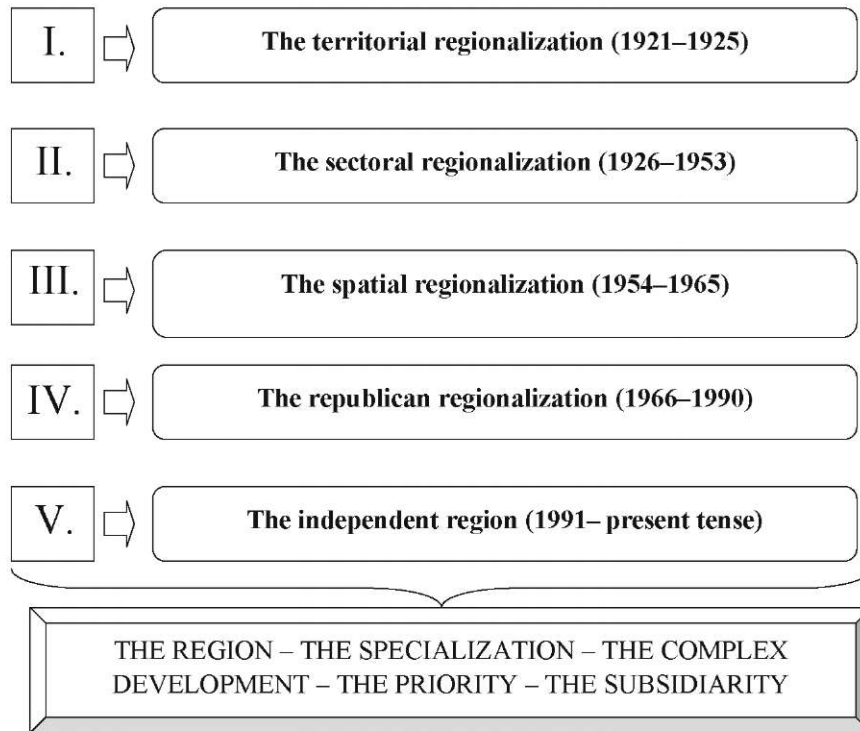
I.

The territorial regionalization (1921–1925)

II.

The sectoral regionalization (1926–1953)

III.

The spatial regionalization (1954–1965)

IV.

The republican regionalization (1966–1990)

V.

The independent region (1991– present tense)

THE REGION – THE SPECIALIZATION – THE COMPLEX DEVELOPMENT – THE PRIORITY – THE SUBSIDIARITY